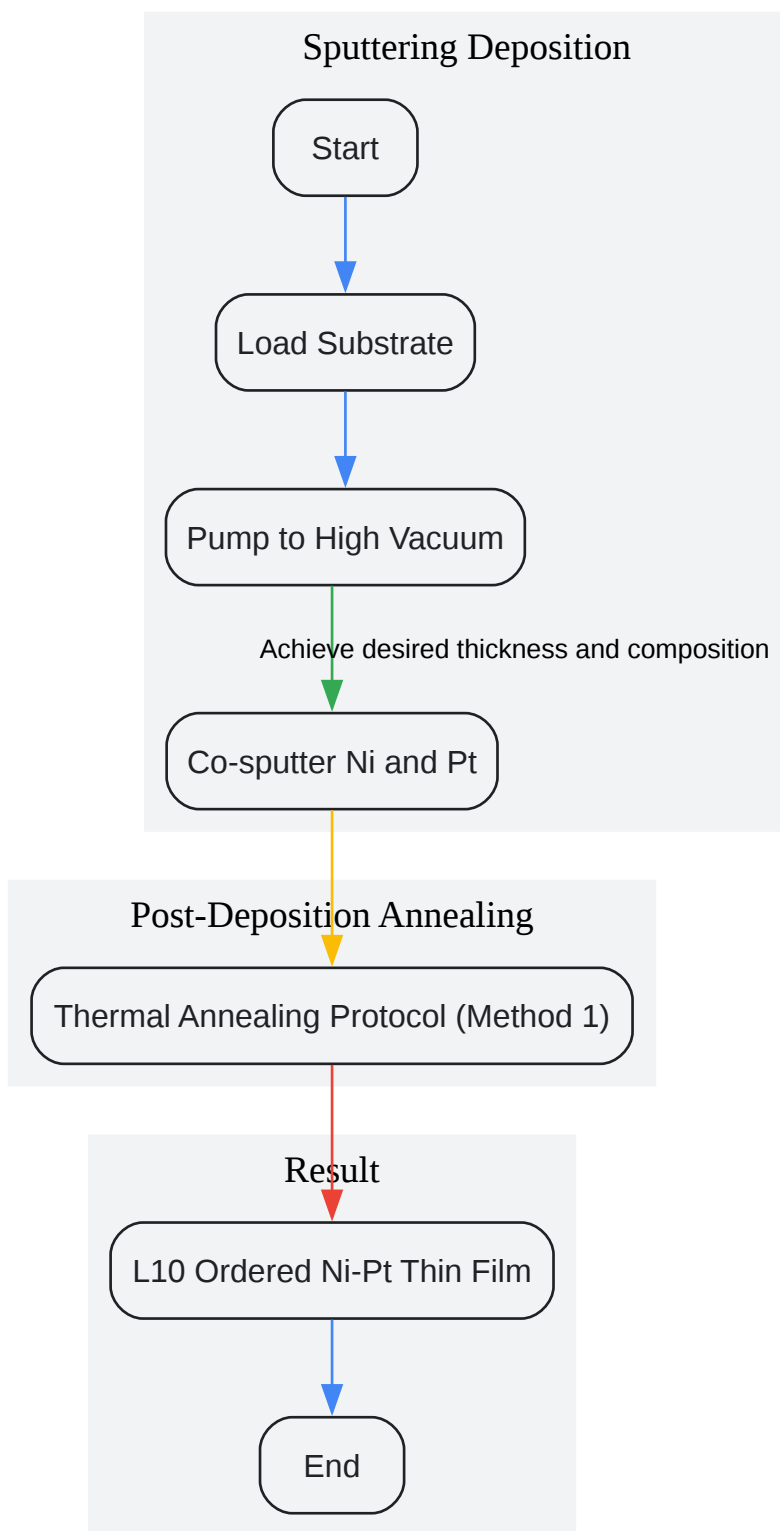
Sputtering Deposition

Start

Load Substrate

Pump to High Vacuum

Achieve desired thickness and composition

Co-sputter Ni and Pt

Post-Deposition Annealing

Thermal Annealing Protocol (Method 1)

Result

L10 Ordered Ni-Pt Thin Film

End